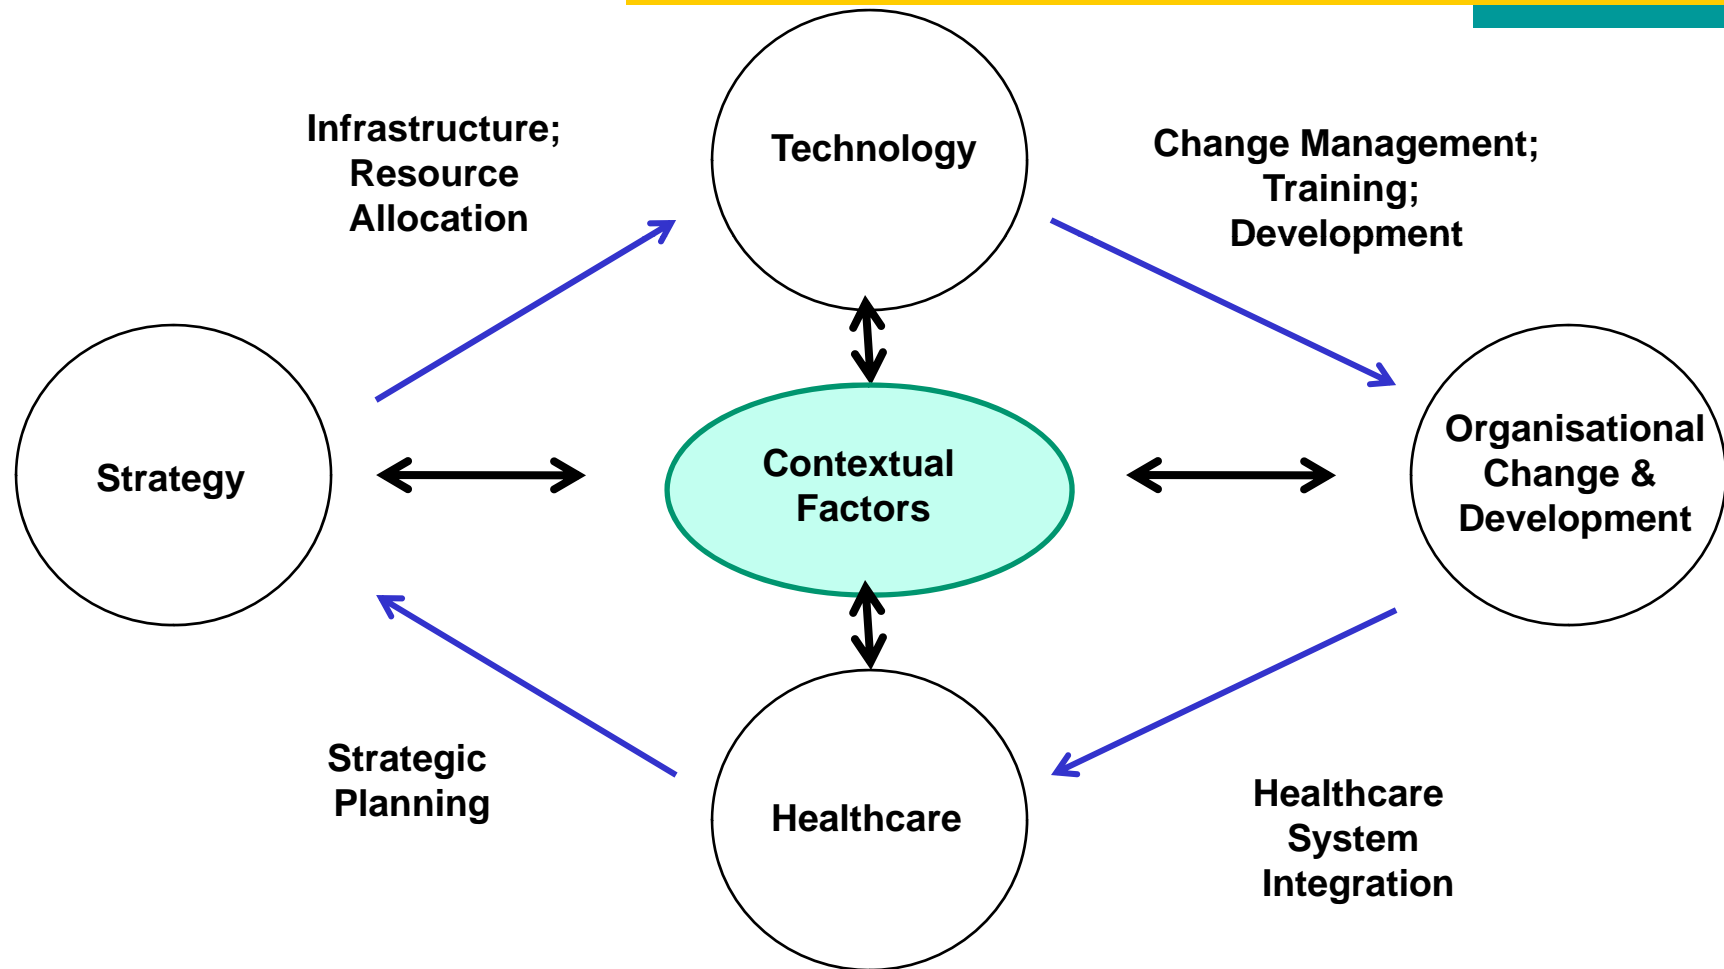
Infrastructure; Resource Allocation

Technology

Change Management; Training; Development

Strategy

Contextual Factors

Organisational Change & Development

Strategic Planning

Healthcare

Healthcare System Integration